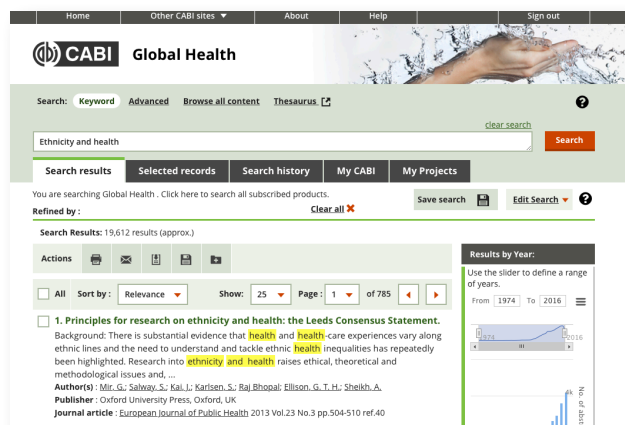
Home | Other CABI sites ▼ | About | Help | Sign out

CABI Global Health

Search: Keyword Advanced Browse all content Thesaurus

clear search

Ethnicity and health

Search

Search results | Selected records | Search history | My CABI | My Projects

You are searching Global Health . Click here to search all subscribed products.

Refined by :

Clear all ✖

Save search

Edit Search ▼

Search Results: 19,612 results (approx.)

Actions

All Sort by : Relevance ▼ Show: 25 ▼ Page : 1 ▼ of 785

1. Principles for research on ethnicity and health: the Leeds Consensus Statement.

Background: There is substantial evidence that health and health-care experiences vary along ethnic lines and the need to understand and tackle ethnic health inequalities has repeatedly been highlighted. Research into ethnicity and health raises ethical, theoretical and methodological issues and, ...

Author(s) : Mir, G.; Salway, S.; Kai, J.; Karlsen, S.; Raj Bhopal; Ellison, G. T. H.; Sheikh, A.

Publisher : Oxford University Press, Oxford, UK

Journal article : European Journal of Public Health 2013 Vol.23 No.3 pp.504-510 ref.40

Results by Year:

Use the slider to define a range of years.

From 1974 To 2016

1974

2016

No. of abst